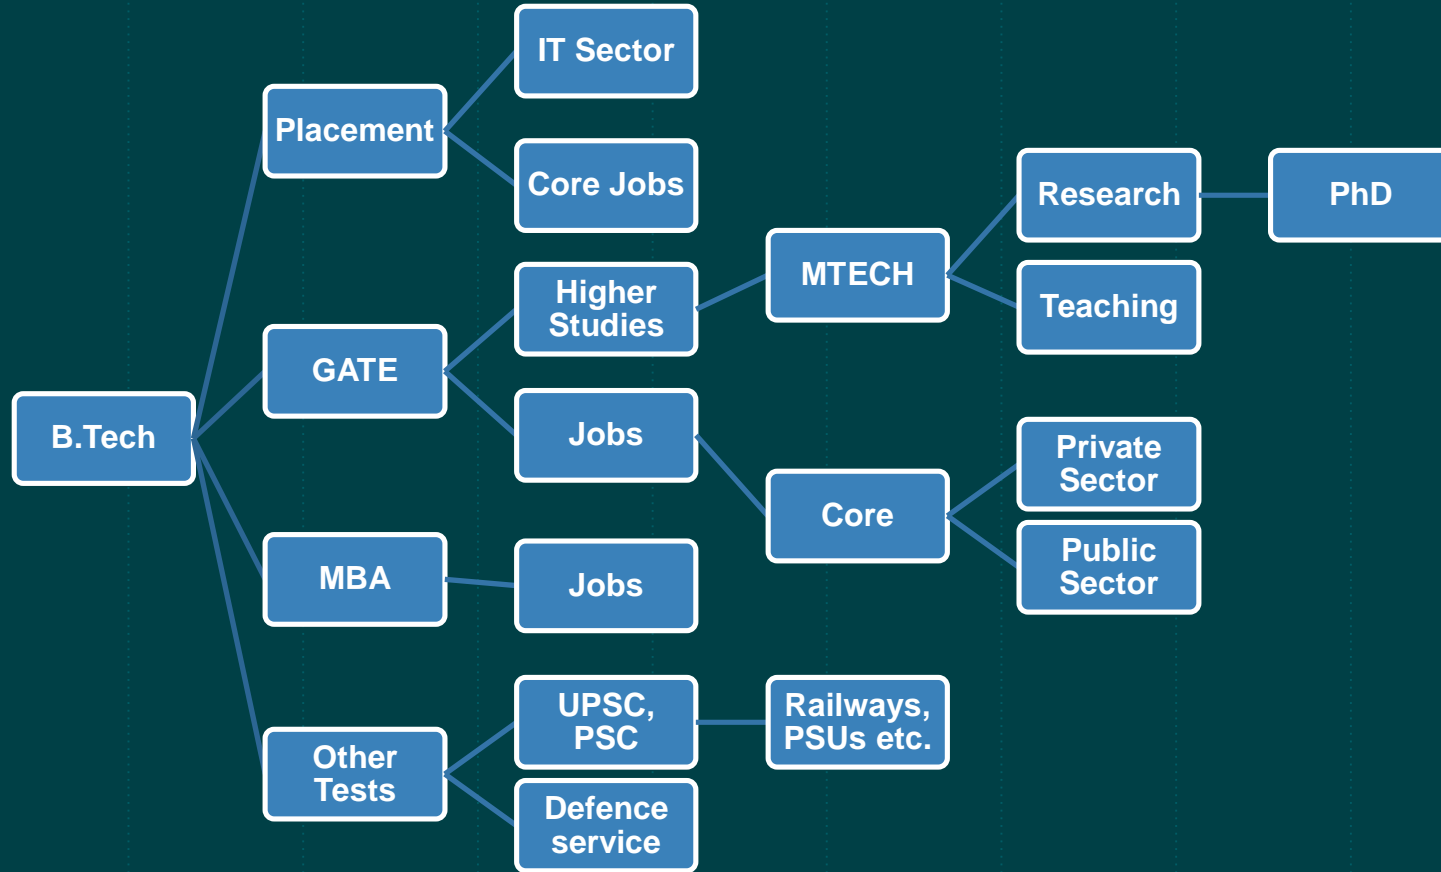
B.Tech

Placement

IT Sector

Core Jobs

GATE

Higher Studies

MTECH

Research

PhD

Teaching

Jobs

Core

Private Sector

Public Sector

MBA

Jobs

Other Tests

UPSC, PSC

Railways, PSUs etc.

Defence service